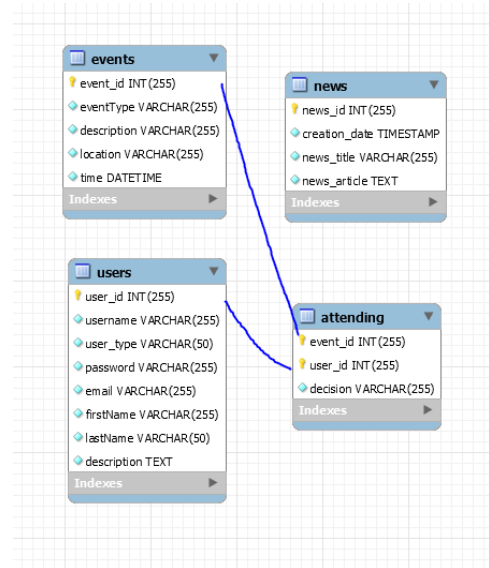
events
event_id INT(255)
eventType VARCHAR(255)
description VARCHAR(255)
location VARCHAR(255)
time DATETIME
Indexes

news
news_id INT(255)
creation_date TIMESTAMP
news_title VARCHAR(255)
news_article TEXT
Indexes

users
user_id INT(255)
username VARCHAR(255)
user_type VARCHAR(50)
password VARCHAR(255)
email VARCHAR(255)
firstName VARCHAR(255)
lastName VARCHAR(50)
description TEXT
Indexes

attending
event_id INT(255)
user_id INT(255)
decision VARCHAR(255)
Indexes